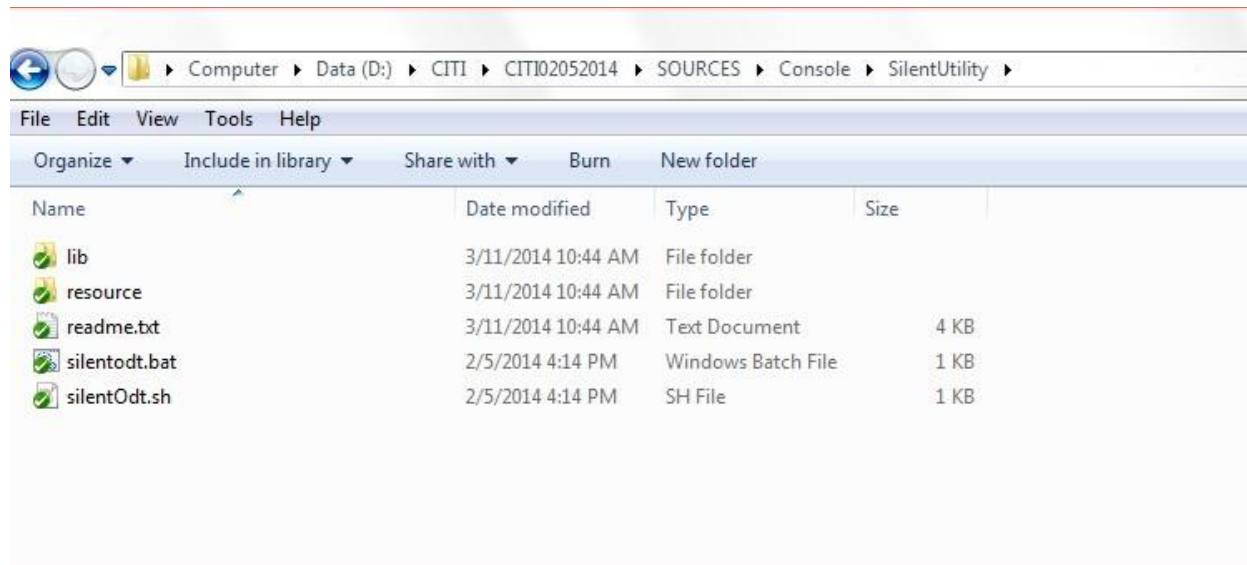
▸ Computer ▸ Data (D:) ▸ CITI ▸ CITI02052014 ▸ SOURCES ▸ Console ▸ SilentUtility ▸

File Edit View Tools Help

Organize ▾ Include in library ▾ Share with ▾ Burn New folder

| Name | Date modified | Type | Size |
|---|---|---|---|
| lib | 3/11/2014 10:44 AM | File folder | |
| resource | 3/11/2014 10:44 AM | File folder | |
| readme.txt | 3/11/2014 10:44 AM | Text Document | 4 KB |
| silentodt.bat | 2/5/2014 4:14 PM | Windows Batch File | 1 KB |
| silentOdt.sh | 2/5/2014 4:14 PM | SH File | 1 KB |